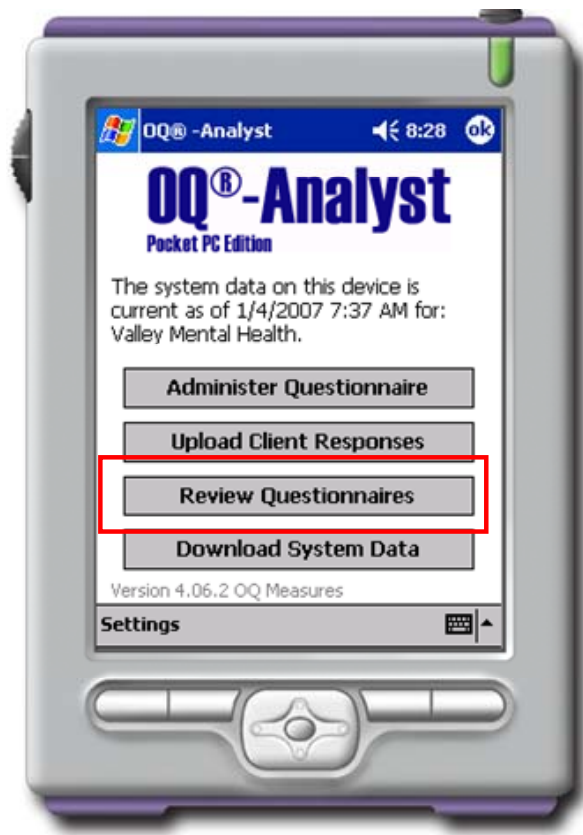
OQ® -Analyst 8:28 ok

OQ®-Analyst
Pocket PC Edition

The system data on this device is current as of 1/4/2007 7:37 AM for: Valley Mental Health.

Administer Questionnaire

Upload Client Responses

Review Questionnaires

Download System Data

Version 4.06.2 OQ Measures

Settings